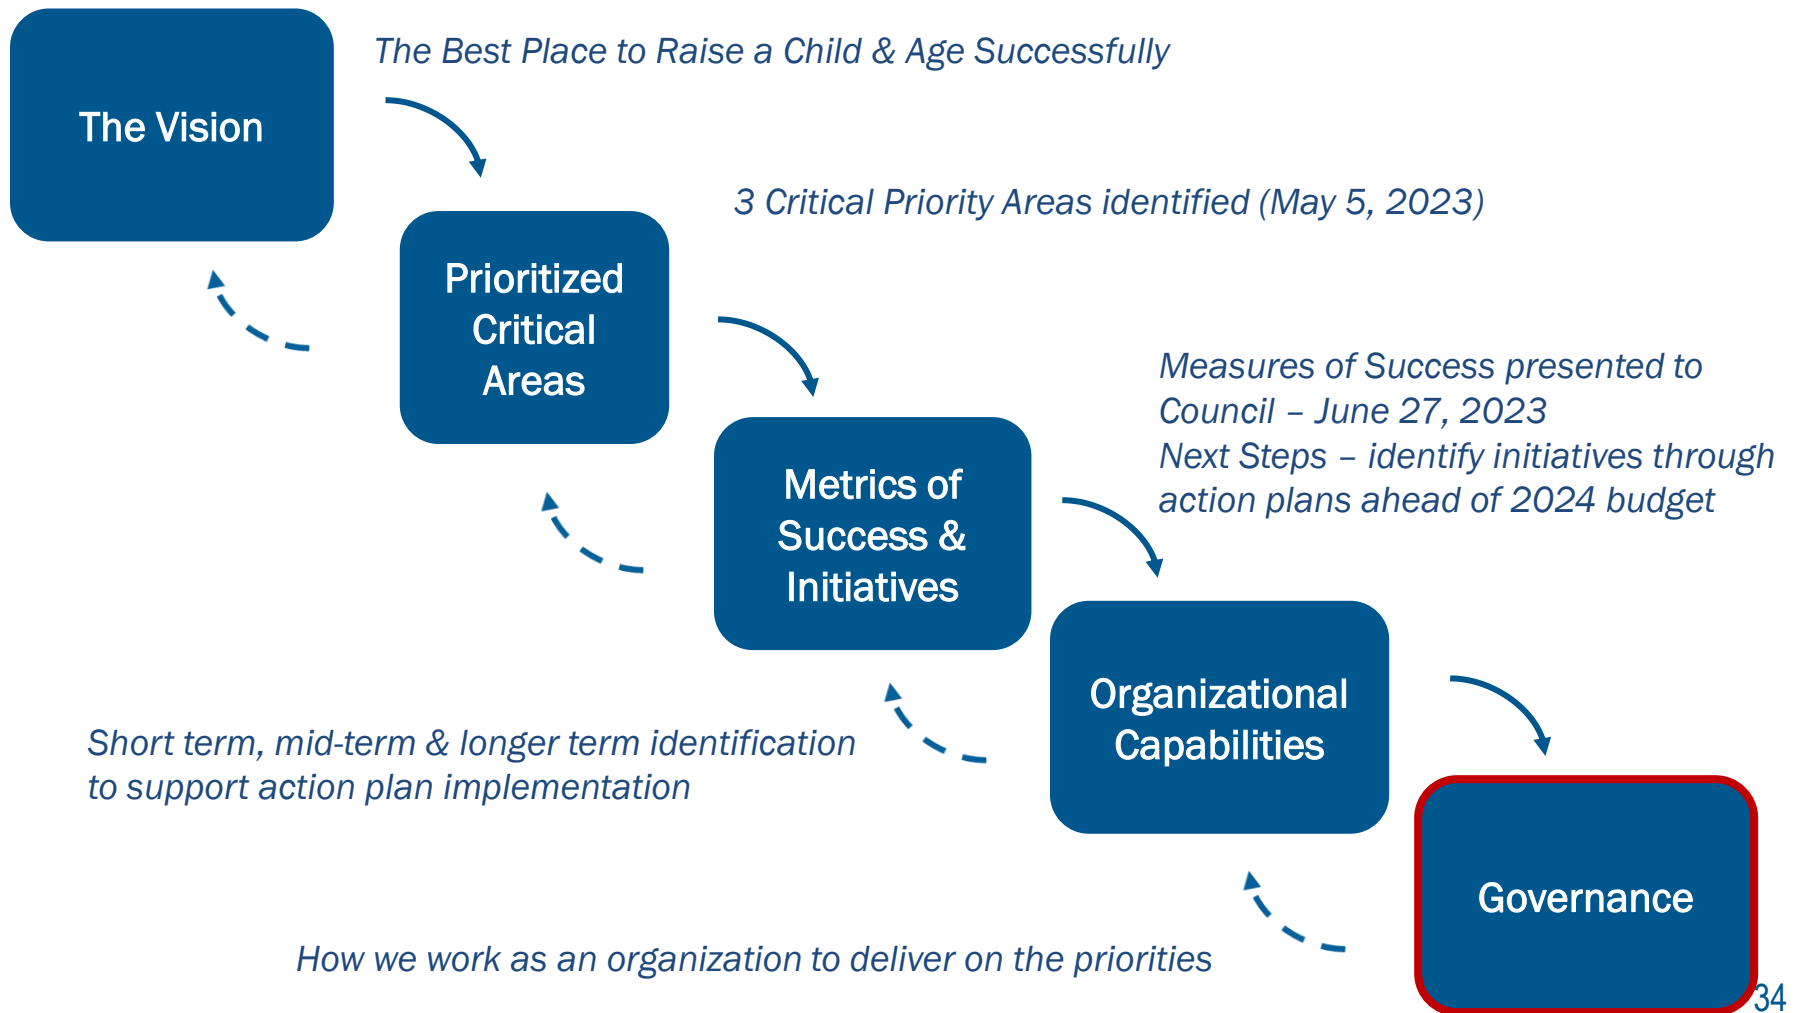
The Vision

The Best Place to Raise a Child & Age Successfully

Prioritized Critical Areas

3 Critical Priority Areas identified (May 5, 2023)

Metrics of Success & Initiatives

Measures of Success presented to Council – June 27, 2023
Next Steps – identify initiatives through action plans ahead of 2024 budget

Organizational Capabilities

Short term, mid-term & longer term identification to support action plan implementation

Governance

How we work as an organization to deliver on the priorities

34